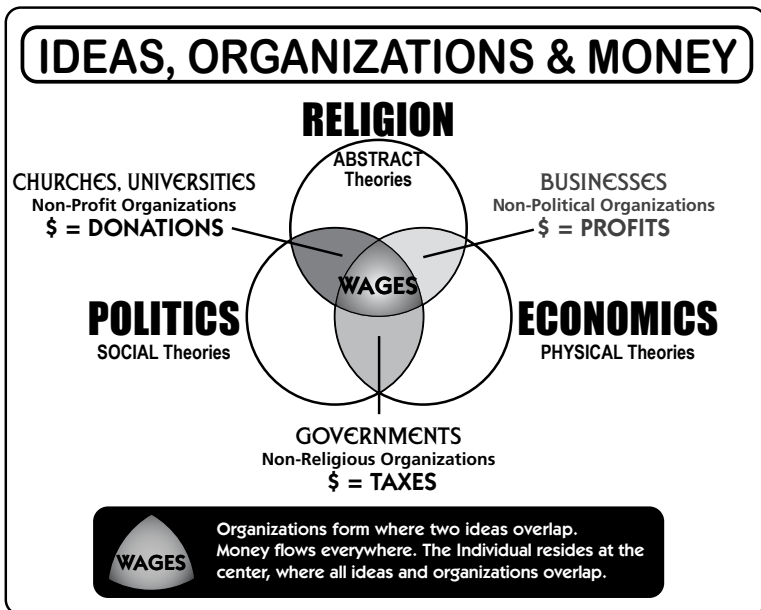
IDEAS, ORGANIZATIONS & MONEY

RELIGION

ABSTRACT Theories

CHURCHES, UNIVERSITIES
Non-Profit Organizations
\$ = DONATIONS

BUSINESSES
Non-Political Organizations
\$ = PROFITS

WAGES

POLITICS
SOCIAL Theories

ECONOMICS
PHYSICAL Theories

GOVERNMENTS
Non-Religious Organizations
\$ = TAXES

WAGES

Organizations form where two ideas overlap. Money flows everywhere. The Individual resides at the center, where all ideas and organizations overlap.